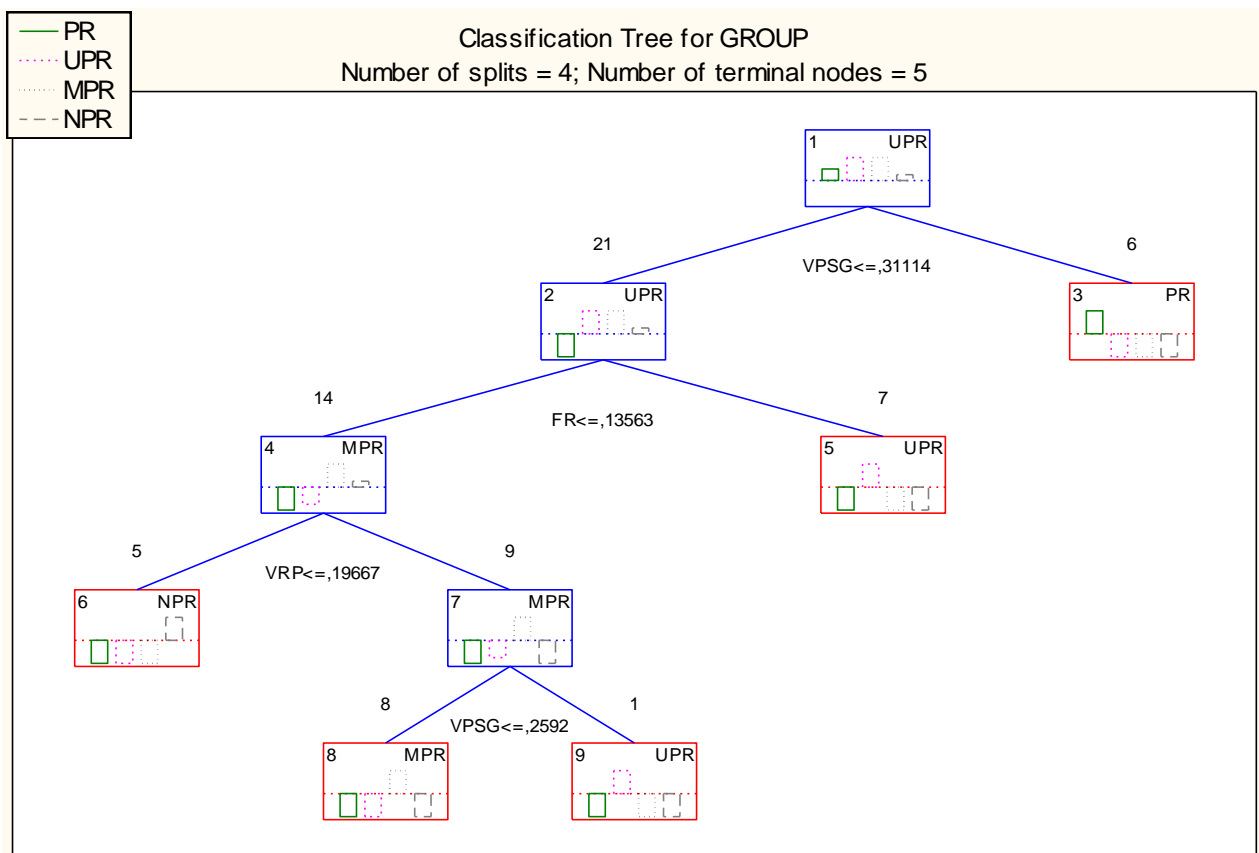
PR
UPR
MPR
NPR

Classification Tree for GROUP
Number of splits = 4; Number of terminal nodes = 5

1 UPR

21

VPSG<=,31114

6

2 UPR

3 PR

14

FR<=,13563

7

4 MPR

5 UPR

5

VRP<=,19667

9

6 NPR

7 MPR

8

VPSG<=,2592

1

8 MPR

9 UPR